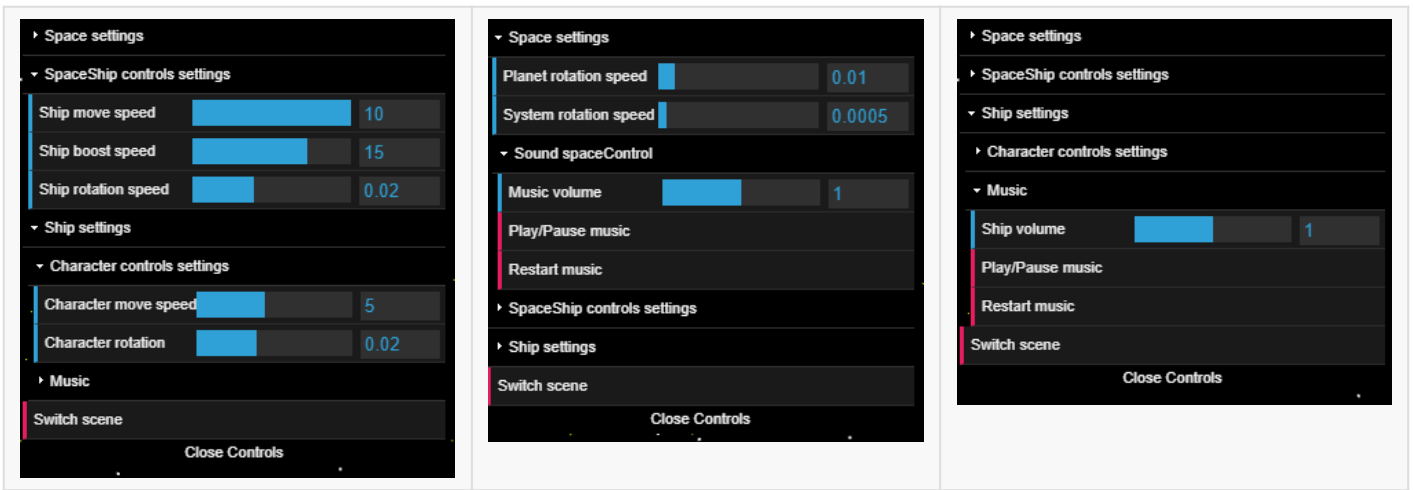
Space settings
SpaceShip controls settings
Ship move speed 10
Ship boost speed 15
Ship rotation speed 0.02
Ship settings
Character controls settings
Character move speed 5
Character rotation 0.02
Music
Switch scene
Close Controls

Space settings
Planet rotation speed 0.01
System rotation speed 0.0005
Sound spaceControl
Music volume 1
Play/Pause music
Restart music
SpaceShip controls settings
Ship settings
Switch scene
Close Controls

Space settings
SpaceShip controls settings
Ship settings
Character controls settings
Music
Ship volume 1
Play/Pause music
Restart music
Switch scene
Close Controls